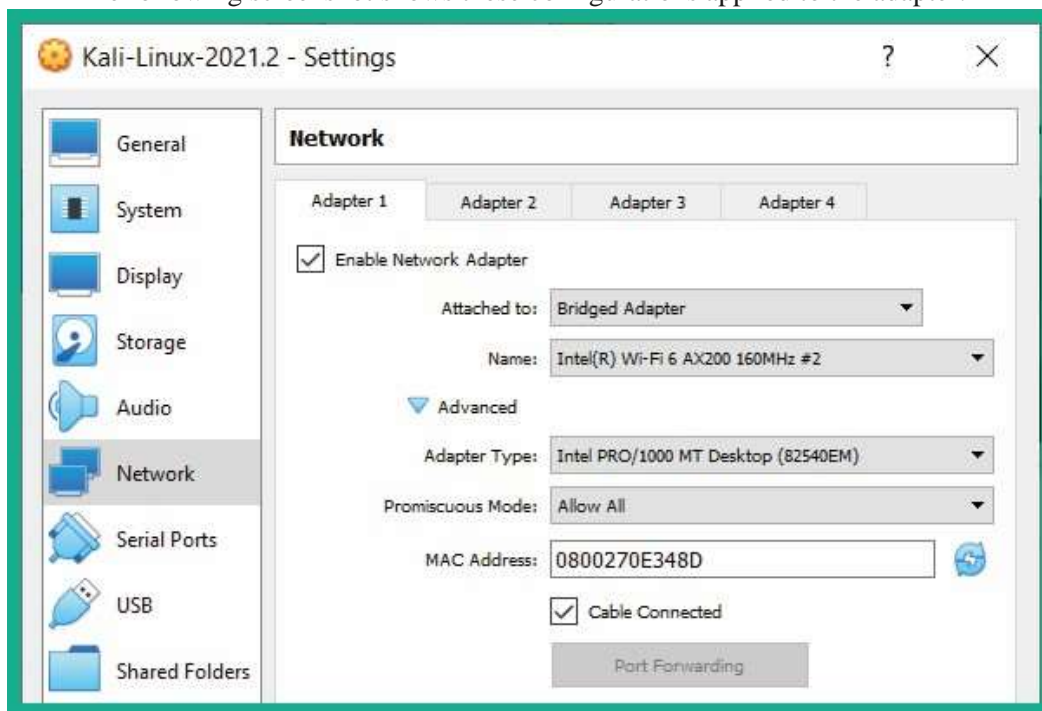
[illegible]

Kali-Linux-2021.2 - Settings

?

General

System

Display

Storage

Audio

Network

Serial Ports

USB

Shared Folders

Network

Adapter 1

Adapter 2

Adapter 3

Adapter 4

Enable Network Adapter

Attached to: Bridged Adapter

Name: Intel(R) Wi-Fi 6 AX200 160MHz #2

Advanced

Adapter Type: Intel PRO/1000 MT Desktop (82540EM)

Promiscuous Mode: Allow All

MAC Address: 0800270E348D

Cable Connected

Port Forwarding